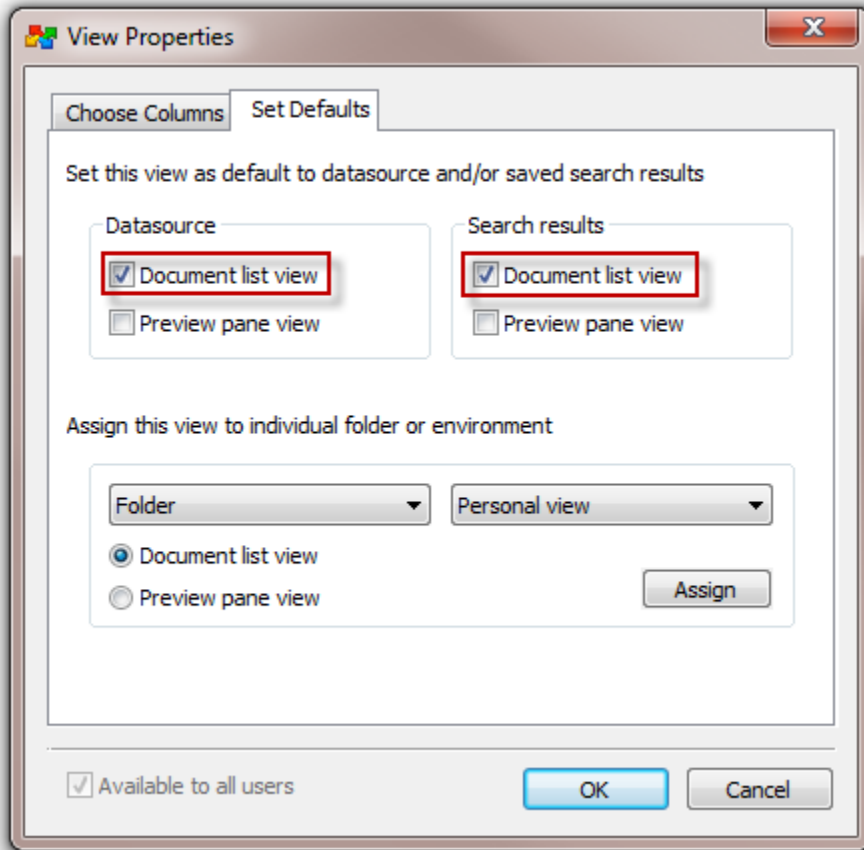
View Properties

Choose Columns | Set Defaults

Set this view as default to datasource and/or saved search results

Datasource
☑ Document list view
☐ Preview pane view

Search results
☑ Document list view
☐ Preview pane view

Assign this view to individual folder or environment

Folder ▼
Personal view ▼
◉ Document list view
○ Preview pane view
Assign

☑ Available to all users
OK
Cancel